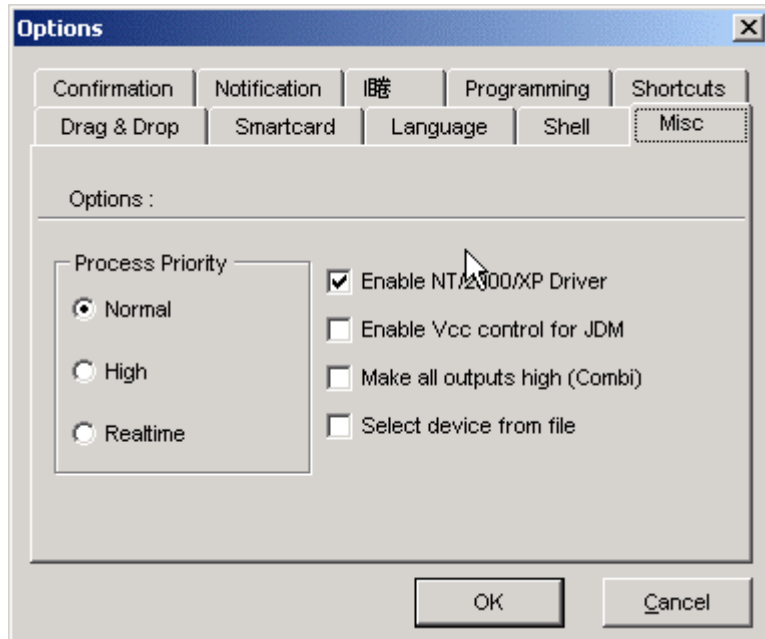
Options

Confirmation | Notification | I睹 | Programming | Shortcuts
Drag & Drop | Smartcard | Language | Shell | Misc

Options :

Process Priority
Normal
High
Realtime

Enable NT/2000/XP Driver
Enable Vcc control for JDM
Make all outputs high (Combi)
Select device from file

OK
Cancel